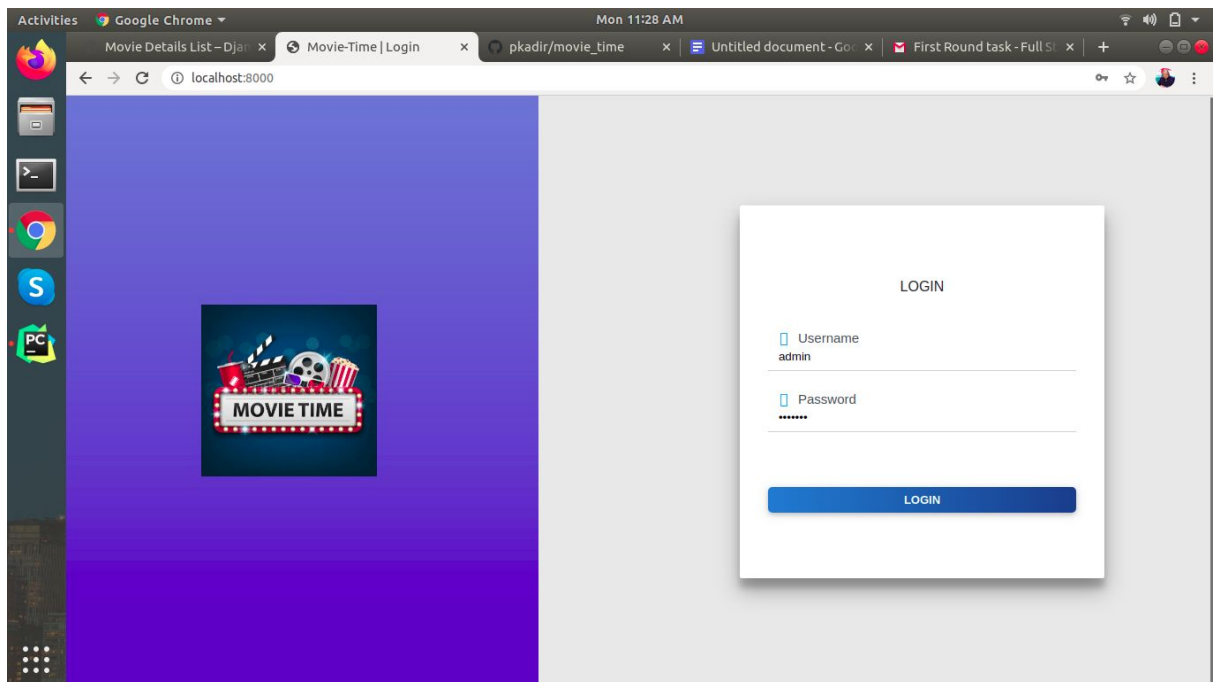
Activities Google Chrome ▾ Mon 11:28 AM

Movie Details List – Djan ×
Movie-Time | Login ×
pkadir/movie_time ×
Untitled document - Goo ×
First Round task - Full St ×
+

localhost:8000

MOVIE TIME

LOGIN

Username
admin

Password
•••••••

LOGIN